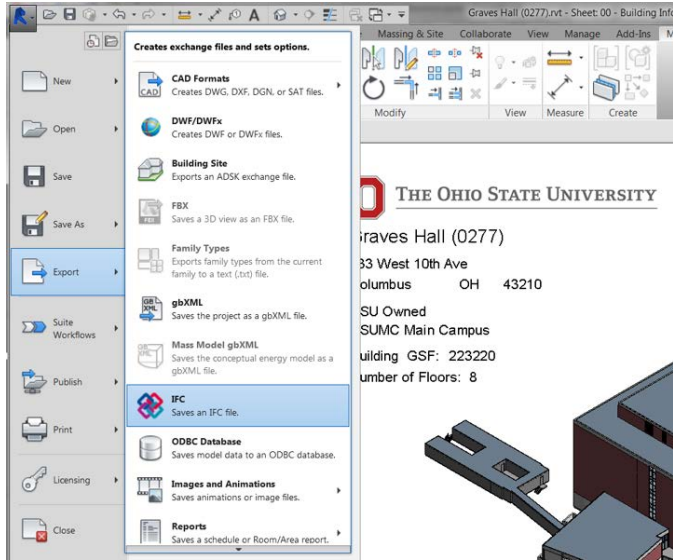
Graves Hall (0277).rvt - Sheet: 00 - Building Info

Massing & Site Collaborate View Manage Add-Ins M

Modify View Measure Create

New

Open

Save

Save As

Export

Suite Workflows

Publish

Print

Licensing

Close

Creates exchange files and sets options.

CAD Formats
Creates DWG, DXF, DGN, or SAT files.

CAD

DWF/DWFx
Creates DWF or DWFx files.

Building Site
Exports an ADSK exchange file.

FBX
Saves a 3D view as an FBX file.

Family Types
Exports family types from the current family to a text (.txt) file.

gbXML
Saves the project as a gbXML file.

Mass Model gbXML
Saves the conceptual energy model as a gbXML file.

IFC
Saves an IFC file.

ODBC Database
Saves model data to an ODBC database.

Images and Animations
Saves animations or image files.

Reports
Saves a schedule or Room/Area report.

THE OHIO STATE UNIVERSITY

raves Hall (0277)

33 West 10th Ave

olumbus OH 43210

SU Owned

SUMC Main Campus

uilding GSF: 223220

umber of Floors: 8